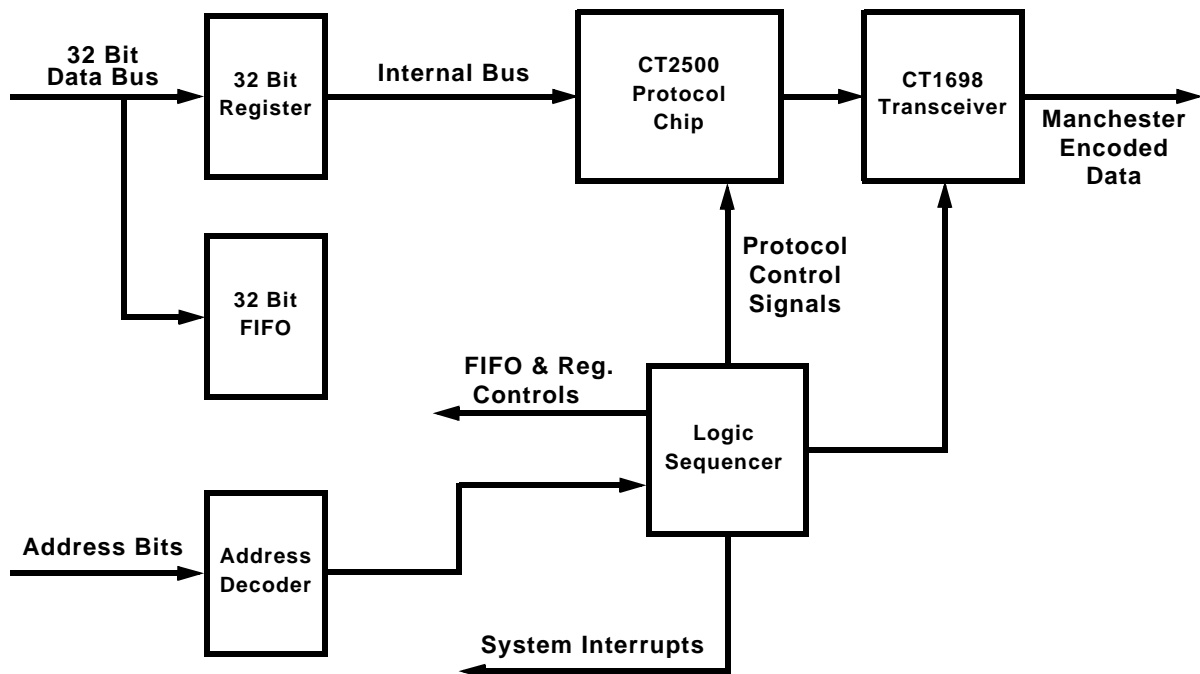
32 Bit Data Bus

32 Bit Register

Internal Bus

CT2500 Protocol Chip

CT1698 Transceiver

Manchester Encoded Data

32 Bit FIFO

Protocol Control Signals

FIFO & Reg. Controls

Logic Sequencer

Address Bits

Address Decoder

System Interrupts